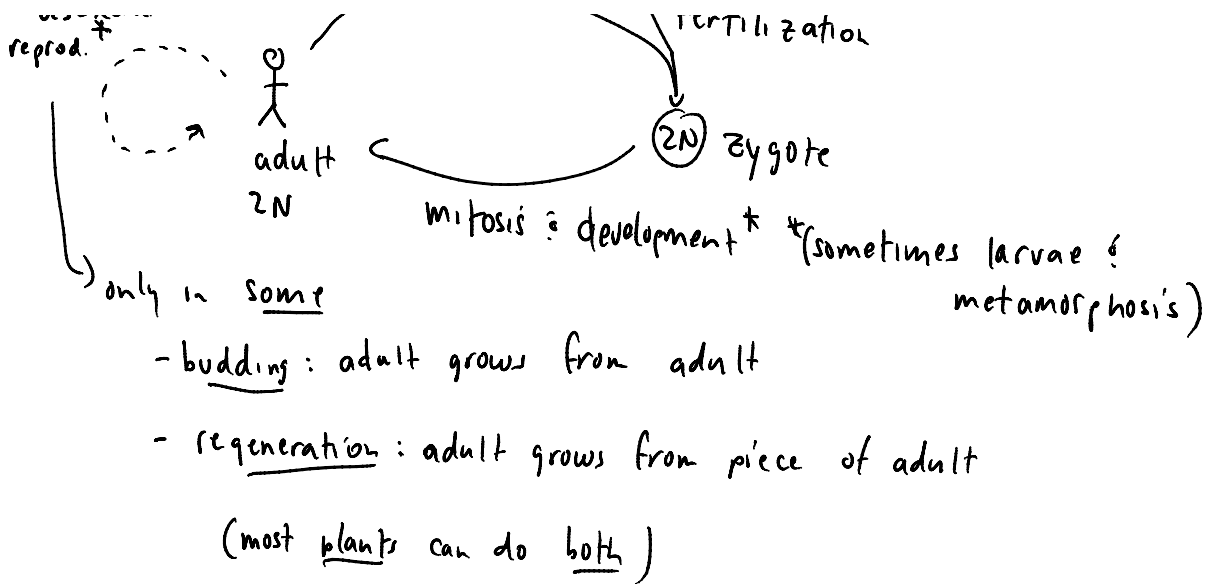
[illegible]
reprod.*

fertilization

adult
2N

2N zygote

mitosis & development* *(sometimes larvae & metamorphosis)

only in some
- budding: adult grows from adult
- regeneration: adult grows from piece of adult
(most plants can do both)